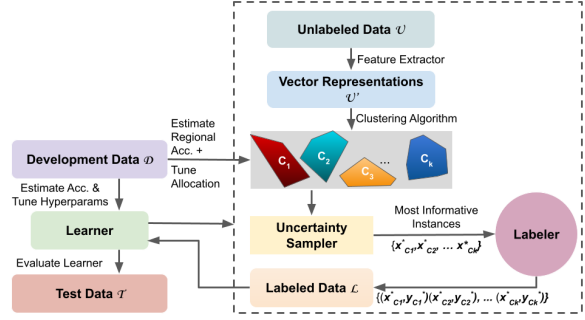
Unlabeled Data $\mathcal{U}$

Feature Extractor

Vector Representations $\mathcal{U}'$

Clustering Algorithm

Estimate Regional Acc. + Tune Allocation

Development Data $\mathcal{D}$

$C_1$ $C_2$ $C_3$ ... $C_k$

Estimate Acc. & Tune Hyperparams

Learner

Uncertainty Sampler

Most Informative Instances

$\{x^*_{C1}, x^*_{C2}, \ldots x^*_{Ck}\}$

Labeler

Evaluate Learner

Test Data $\mathcal{T}$

Labeled Data $\mathcal{L}$

$\{(x^*_{C1}, y_{C1}^*), (x^*_{C2}, y_{C2}^*), \ldots (x^*_{Ck}, y_{Ck}^*)\}$